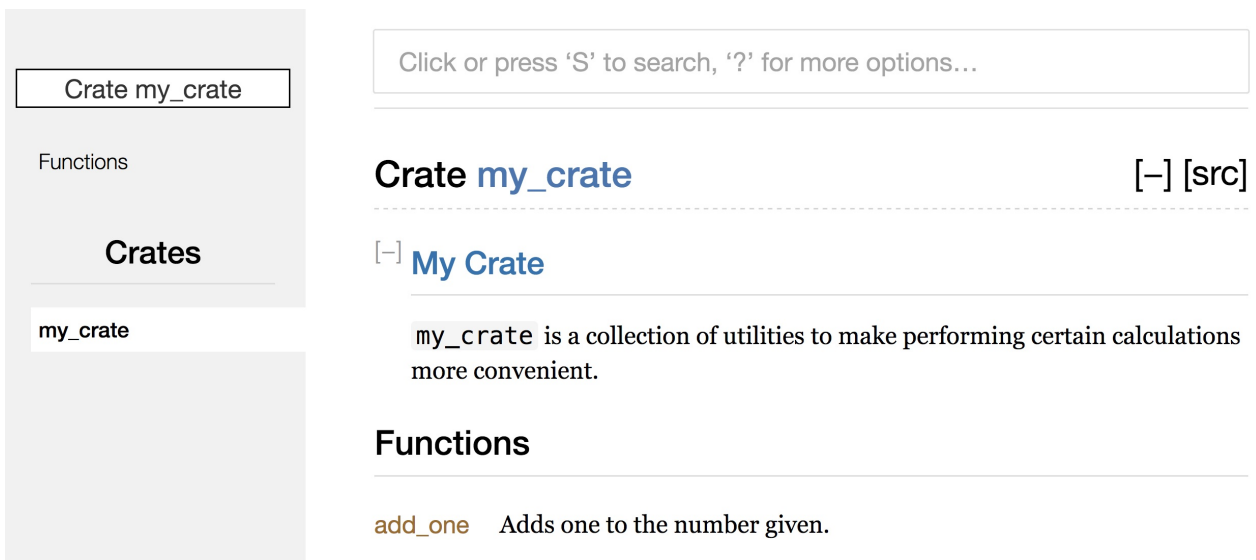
Crate my_crate

Functions

Crates

my_crate

Click or press ‘S’ to search, ‘?’ for more options…

Crate my_crate

[–] [src]

[–] My Crate

my_crate is a collection of utilities to make performing certain calculations more convenient.

Functions

add_one Adds one to the number given.